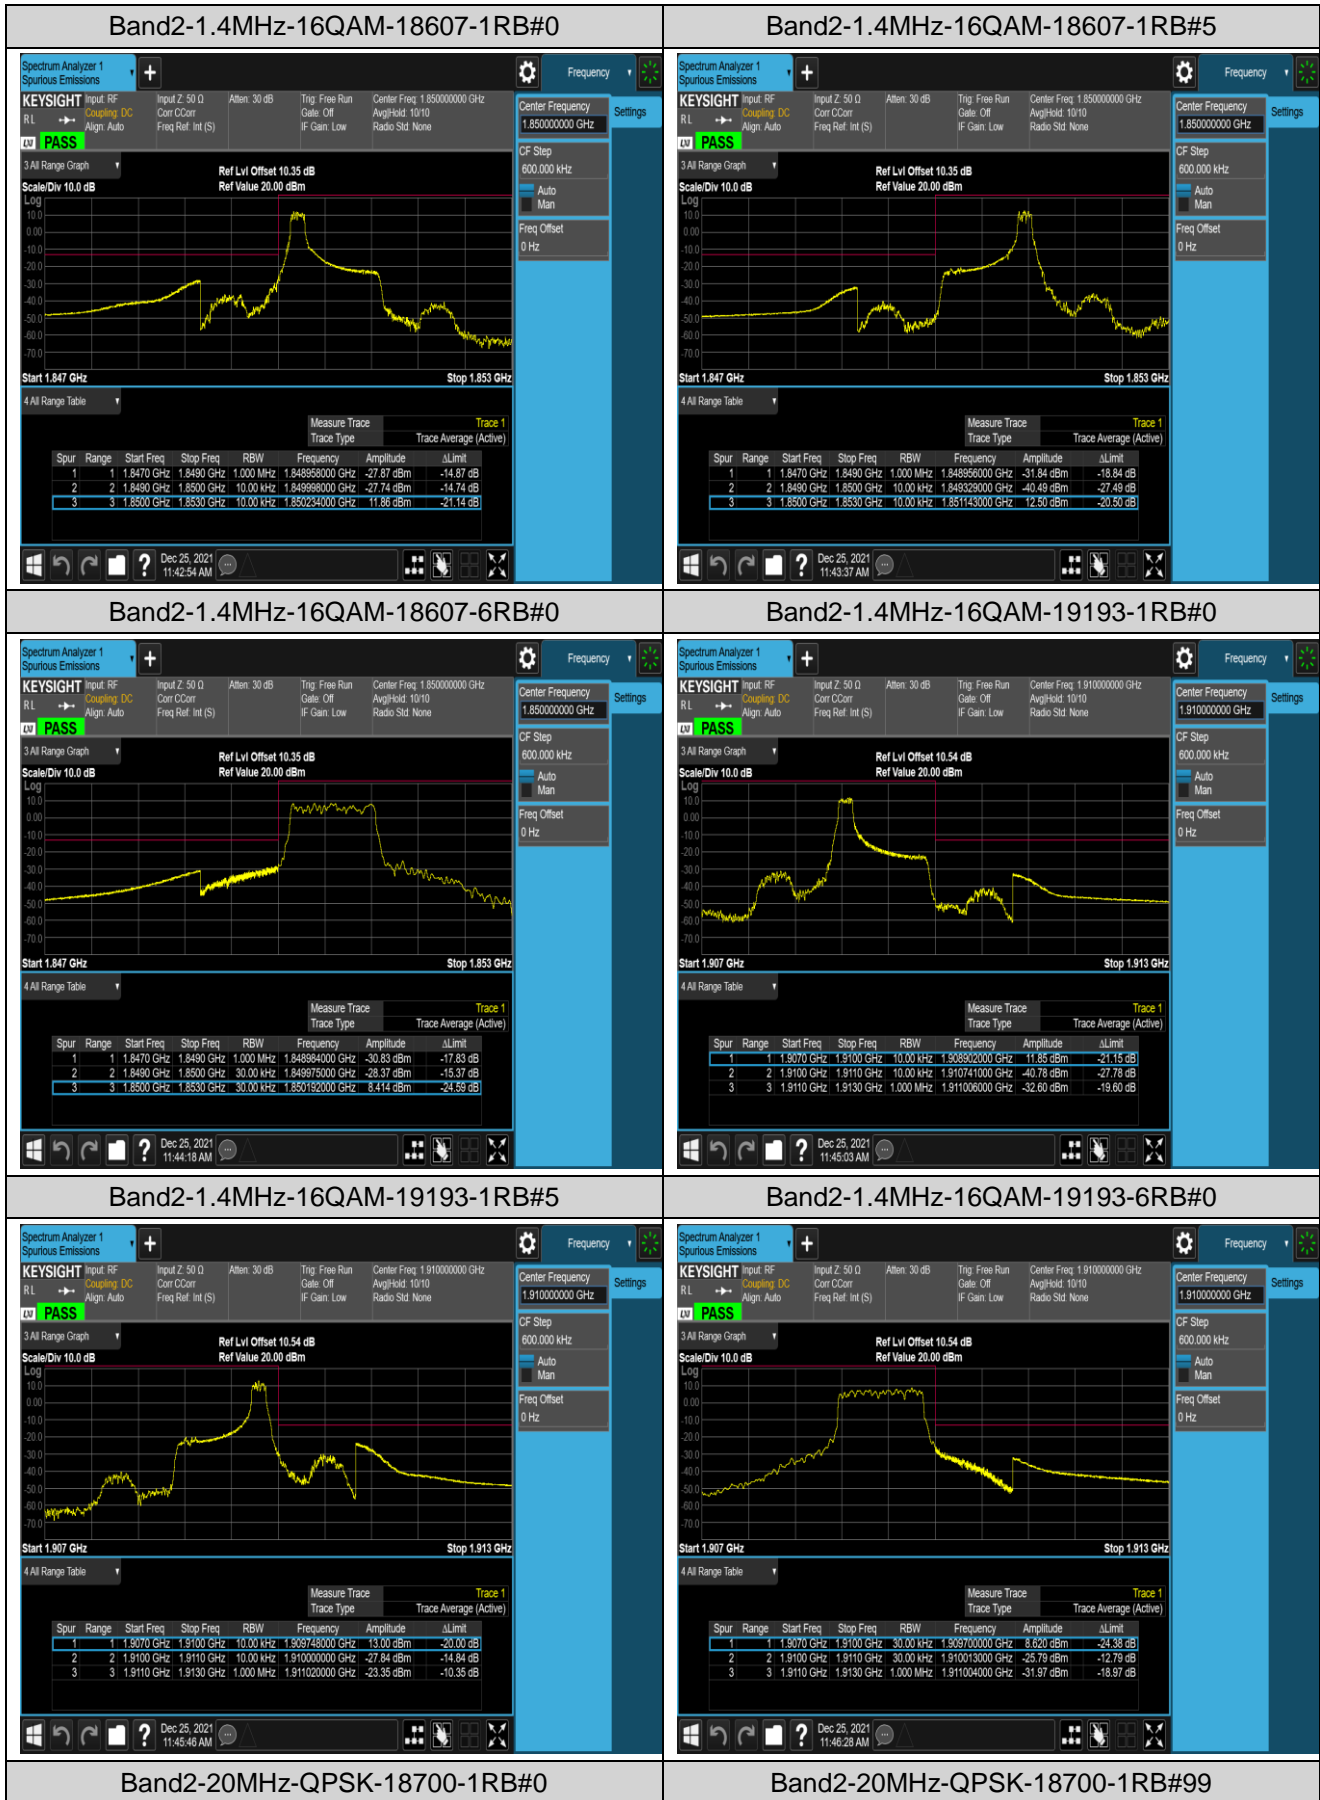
Band2-1.4MHz-16QAM-18607-1RB#0

Spectrum Analyzer 1 Spurious Emissions

Frequency

KEYSIGHT Input: RF Coupling: DC Align: Auto Input Z: 50 Ω Corr CCorr Freq Ref: Int (S) Atten: 30 dB Trig: Free Run Gate: Off IF Gain: Low Center Freq: 1.850000000 GHz Avg|Hold: 10/10 Radio Std: None

PASS

3 All Range Graph

Ref Lvl Offset 10.35 dB
Ref Value 20.00 dBm

Scale/Div 10.0 dB
Log

Start 1.847 GHz Stop 1.853 GHz

4 All Range Table

Measure Trace Trace 1
Trace Type Trace Average (Active)

| Spur | Range | Start Freq | Stop Freq | RBW | Frequency | Amplitude | ΔLimit |
|---|---|---|---|---|---|---|---|
| 1 | 1 | 1.8470 GHz | 1.8490 GHz | 1.000 MHz | 1.848958000 GHz | -27.87 dBm | -14.87 dB |
| 2 | 2 | 1.8490 GHz | 1.8500 GHz | 10.00 kHz | 1.849998000 GHz | -27.74 dBm | -14.74 dB |
| 3 | 3 | 1.8500 GHz | 1.8530 GHz | 10.00 kHz | 1.850234000 GHz | 11.86 dBm | -21.14 dB |

Dec 25, 2021 11:42:54 AM

Center Frequency 1.850000000 GHz
Settings
CF Step 600.000 kHz
Auto
Man
Freq Offset 0 Hz

Band2-1.4MHz-16QAM-18607-1RB#5

Spectrum Analyzer 1 Spurious Emissions

Frequency

KEYSIGHT Input: RF Coupling: DC Align: Auto Input Z: 50 Ω Corr CCorr Freq Ref: Int (S) Atten: 30 dB Trig: Free Run Gate: Off IF Gain: Low Center Freq: 1.850000000 GHz Avg|Hold: 10/10 Radio Std: None

PASS

3 All Range Graph

Ref Lvl Offset 10.35 dB
Ref Value 20.00 dBm

Scale/Div 10.0 dB
Log

Start 1.847 GHz Stop 1.853 GHz

4 All Range Table

Measure Trace Trace 1
Trace Type Trace Average (Active)

| Spur | Range | Start Freq | Stop Freq | RBW | Frequency | Amplitude | ΔLimit |
|---|---|---|---|---|---|---|---|
| 1 | 1 | 1.8470 GHz | 1.8490 GHz | 1.000 MHz | 1.848956000 GHz | -31.84 dBm | -18.84 dB |
| 2 | 2 | 1.8490 GHz | 1.8500 GHz | 10.00 kHz | 1.849329000 GHz | -40.49 dBm | -27.49 dB |
| 3 | 3 | 1.8500 GHz | 1.8530 GHz | 10.00 kHz | 1.851143000 GHz | 12.50 dBm | -20.50 dB |

Dec 25, 2021 11:43:37 AM

Center Frequency 1.850000000 GHz
Settings
CF Step 600.000 kHz
Auto
Man
Freq Offset 0 Hz

Band2-1.4MHz-16QAM-18607-6RB#0

Spectrum Analyzer 1 Spurious Emissions

Frequency

KEYSIGHT Input: RF Coupling: DC Align: Auto Input Z: 50 Ω Corr CCorr Freq Ref: Int (S) Atten: 30 dB Trig: Free Run Gate: Off IF Gain: Low Center Freq: 1.850000000 GHz Avg|Hold: 10/10 Radio Std: None

PASS

3 All Range Graph

Ref Lvl Offset 10.35 dB
Ref Value 20.00 dBm

Scale/Div 10.0 dB
Log

Start 1.847 GHz Stop 1.853 GHz

4 All Range Table

Measure Trace Trace 1
Trace Type Trace Average (Active)

| Spur | Range | Start Freq | Stop Freq | RBW | Frequency | Amplitude | ΔLimit |
|---|---|---|---|---|---|---|---|
| 1 | 1 | 1.8470 GHz | 1.8490 GHz | 1.000 MHz | 1.848984000 GHz | -30.83 dBm | -17.83 dB |
| 2 | 2 | 1.8490 GHz | 1.8500 GHz | 30.00 kHz | 1.849975000 GHz | -28.37 dBm | -15.37 dB |
| 3 | 3 | 1.8500 GHz | 1.8530 GHz | 30.00 kHz | 1.850192000 GHz | 8.414 dBm | -24.59 dB |

Dec 25, 2021 11:44:18 AM

Center Frequency 1.850000000 GHz
Settings
CF Step 600.000 kHz
Auto
Man
Freq Offset 0 Hz

Band2-1.4MHz-16QAM-19193-1RB#0

Spectrum Analyzer 1 Spurious Emissions

Frequency

KEYSIGHT Input: RF Coupling: DC Align: Auto Input Z: 50 Ω Corr CCorr Freq Ref: Int (S) Atten: 30 dB Trig: Free Run Gate: Off IF Gain: Low Center Freq: 1.910000000 GHz Avg|Hold: 10/10 Radio Std: None

PASS

3 All Range Graph

Ref Lvl Offset 10.54 dB
Ref Value 20.00 dBm

Scale/Div 10.0 dB
Log

Start 1.907 GHz Stop 1.913 GHz

4 All Range Table

Measure Trace Trace 1
Trace Type Trace Average (Active)

| Spur | Range | Start Freq | Stop Freq | RBW | Frequency | Amplitude | ΔLimit |
|---|---|---|---|---|---|---|---|
| 1 | 1 | 1.9070 GHz | 1.9100 GHz | 10.00 kHz | 1.908902000 GHz | 11.85 dBm | -21.15 dB |
| 2 | 2 | 1.9100 GHz | 1.9110 GHz | 10.00 kHz | 1.910741000 GHz | -40.78 dBm | -27.78 dB |
| 3 | 3 | 1.9110 GHz | 1.9130 GHz | 1.000 MHz | 1.911006000 GHz | -32.60 dBm | -19.60 dB |

Dec 25, 2021 11:45:03 AM

Center Frequency 1.910000000 GHz
Settings
CF Step 600.000 kHz
Auto
Man
Freq Offset 0 Hz

Band2-1.4MHz-16QAM-19193-1RB#5

Spectrum Analyzer 1 Spurious Emissions

Frequency

KEYSIGHT Input: RF Coupling: DC Align: Auto Input Z: 50 Ω Corr CCorr Freq Ref: Int (S) Atten: 30 dB Trig: Free Run Gate: Off IF Gain: Low Center Freq: 1.910000000 GHz Avg|Hold: 10/10 Radio Std: None

PASS

3 All Range Graph

Ref Lvl Offset 10.54 dB
Ref Value 20.00 dBm

Scale/Div 10.0 dB
Log

Start 1.907 GHz Stop 1.913 GHz

4 All Range Table

Measure Trace Trace 1
Trace Type Trace Average (Active)

| Spur | Range | Start Freq | Stop Freq | RBW | Frequency | Amplitude | ΔLimit |
|---|---|---|---|---|---|---|---|
| 1 | 1 | 1.9070 GHz | 1.9100 GHz | 10.00 kHz | 1.909748000 GHz | 13.00 dBm | -20.00 dB |
| 2 | 2 | 1.9100 GHz | 1.9110 GHz | 10.00 kHz | 1.910000000 GHz | -27.84 dBm | -14.84 dB |
| 3 | 3 | 1.9110 GHz | 1.9130 GHz | 1.000 MHz | 1.911020000 GHz | -23.35 dBm | -10.35 dB |

Dec 25, 2021 11:45:46 AM

Center Frequency 1.910000000 GHz
Settings
CF Step 600.000 kHz
Auto
Man
Freq Offset 0 Hz

Band2-1.4MHz-16QAM-19193-6RB#0

Spectrum Analyzer 1 Spurious Emissions

Frequency

KEYSIGHT Input: RF Coupling: DC Align: Auto Input Z: 50 Ω Corr CCorr Freq Ref: Int (S) Atten: 30 dB Trig: Free Run Gate: Off IF Gain: Low Center Freq: 1.910000000 GHz Avg|Hold: 10/10 Radio Std: None

PASS

3 All Range Graph

Ref Lvl Offset 10.54 dB
Ref Value 20.00 dBm

Scale/Div 10.0 dB
Log

Start 1.907 GHz Stop 1.913 GHz

4 All Range Table

Measure Trace Trace 1
Trace Type Trace Average (Active)

| Spur | Range | Start Freq | Stop Freq | RBW | Frequency | Amplitude | ΔLimit |
|---|---|---|---|---|---|---|---|
| 1 | 1 | 1.9070 GHz | 1.9100 GHz | 30.00 kHz | 1.909700000 GHz | 8.620 dBm | -24.38 dB |
| 2 | 2 | 1.9100 GHz | 1.9110 GHz | 30.00 kHz | 1.910013000 GHz | -25.79 dBm | -12.79 dB |
| 3 | 3 | 1.9110 GHz | 1.9130 GHz | 1.000 MHz | 1.911004000 GHz | -31.97 dBm | -18.97 dB |

Dec 25, 2021 11:46:28 AM

Center Frequency 1.910000000 GHz
Settings
CF Step 600.000 kHz
Auto
Man
Freq Offset 0 Hz

Band2-20MHz-QPSK-18700-1RB#0

Band2-20MHz-QPSK-18700-1RB#99